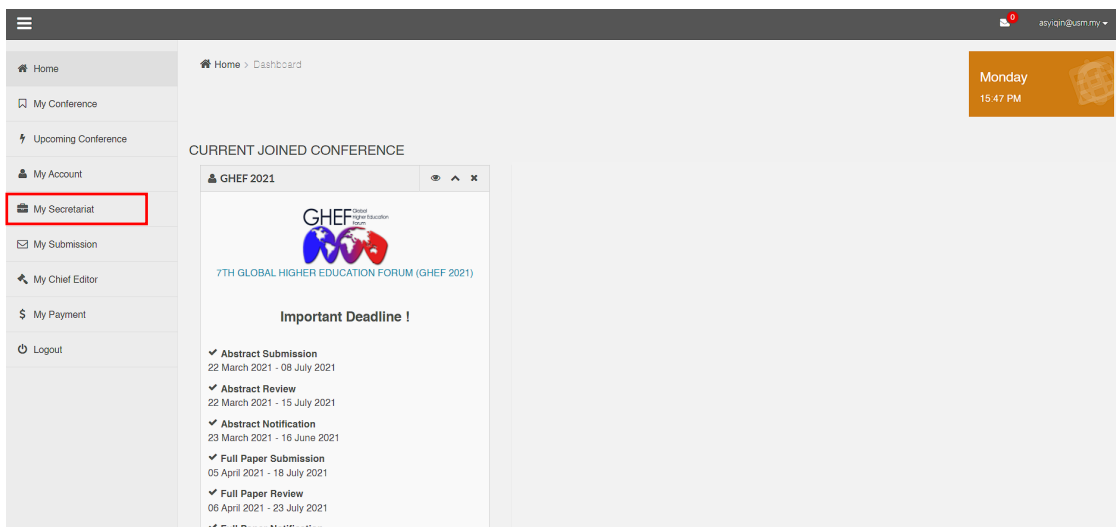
0 asyiqin@usm.my

Home
My Conference
Upcoming Conference
My Account
My Secretariat
My Submission
My Chief Editor
My Payment
Logout

Home > Dashboard

Monday
15:47 PM

CURRENT JOINED CONFERENCE

GHEF 2021

GHEF Global Higher Education Forum

7TH GLOBAL HIGHER EDUCATION FORUM (GHEF 2021)

Important Deadline !

Abstract Submission
22 March 2021 - 08 July 2021

Abstract Review
22 March 2021 - 15 July 2021

Abstract Notification
23 March 2021 - 16 June 2021

Full Paper Submission
05 April 2021 - 18 July 2021

Full Paper Review
06 April 2021 - 23 July 2021

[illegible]